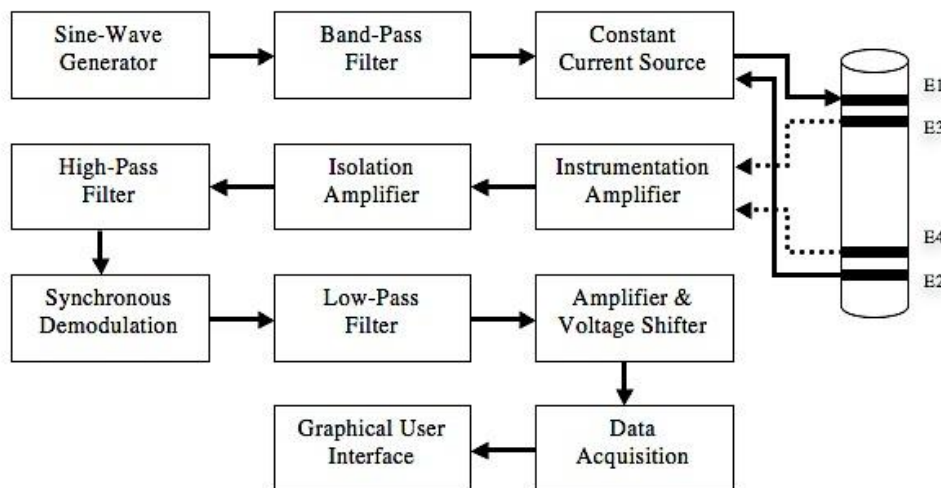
Sine-Wave Generator

Band-Pass Filter

Constant Current Source

E1

E3

High-Pass Filter

Isolation Amplifier

Instrumentation Amplifier

E4

E2

Synchronous Demodulation

Low-Pass Filter

Amplifier & Voltage Shifter

Graphical User Interface

Data Acquisition